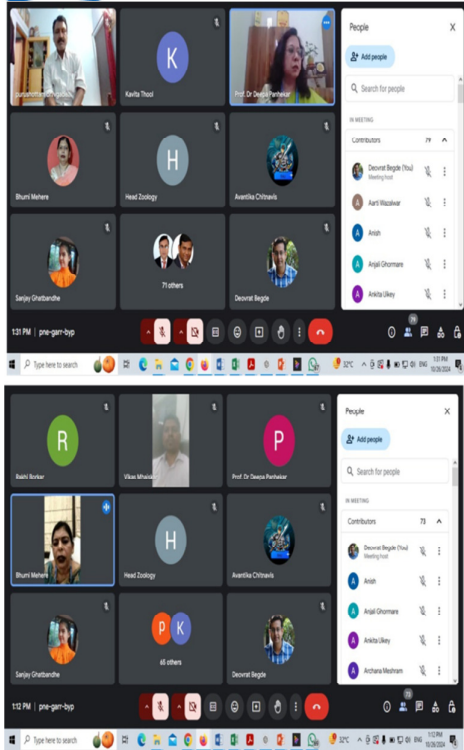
purushottam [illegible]

K

Kavita Thool

Prof. Dr Deepa Panhekar

Bhumi Mehere

H

Head Zoology

Avantika Chitnavis

Sanjay Ghatbandhe

71 others

Deovrat Begde

1:31 PM | pne-garr-byp

People

Add people

Search for people

IN MEETING

Contributors 74

Deovrat Begde (You)
Meeting host

Aarti Wazalwar

Anish

Anjali Ghormare

Ankita Ukey

Type here to search

32°C ENG 1:31 PM 10/26/2024

R

Rakhi Borkar

Vikas Mhaiskar

P

Prof. Dr Deepa Panhekar

Bhumi Mehere

H

Head Zoology

Avantika Chitnavis

Sanjay Ghatbandhe

P K

65 others

Deovrat Begde

1:12 PM | pne-garr-byp

People

Add people

Search for people

IN MEETING

Contributors 73

Deovrat Begde (You)
Meeting host

Anish

Anjali Ghormare

Ankita Ukey

Archana Meshram

Type here to search

32°C ENG 1:12 PM 10/26/2024